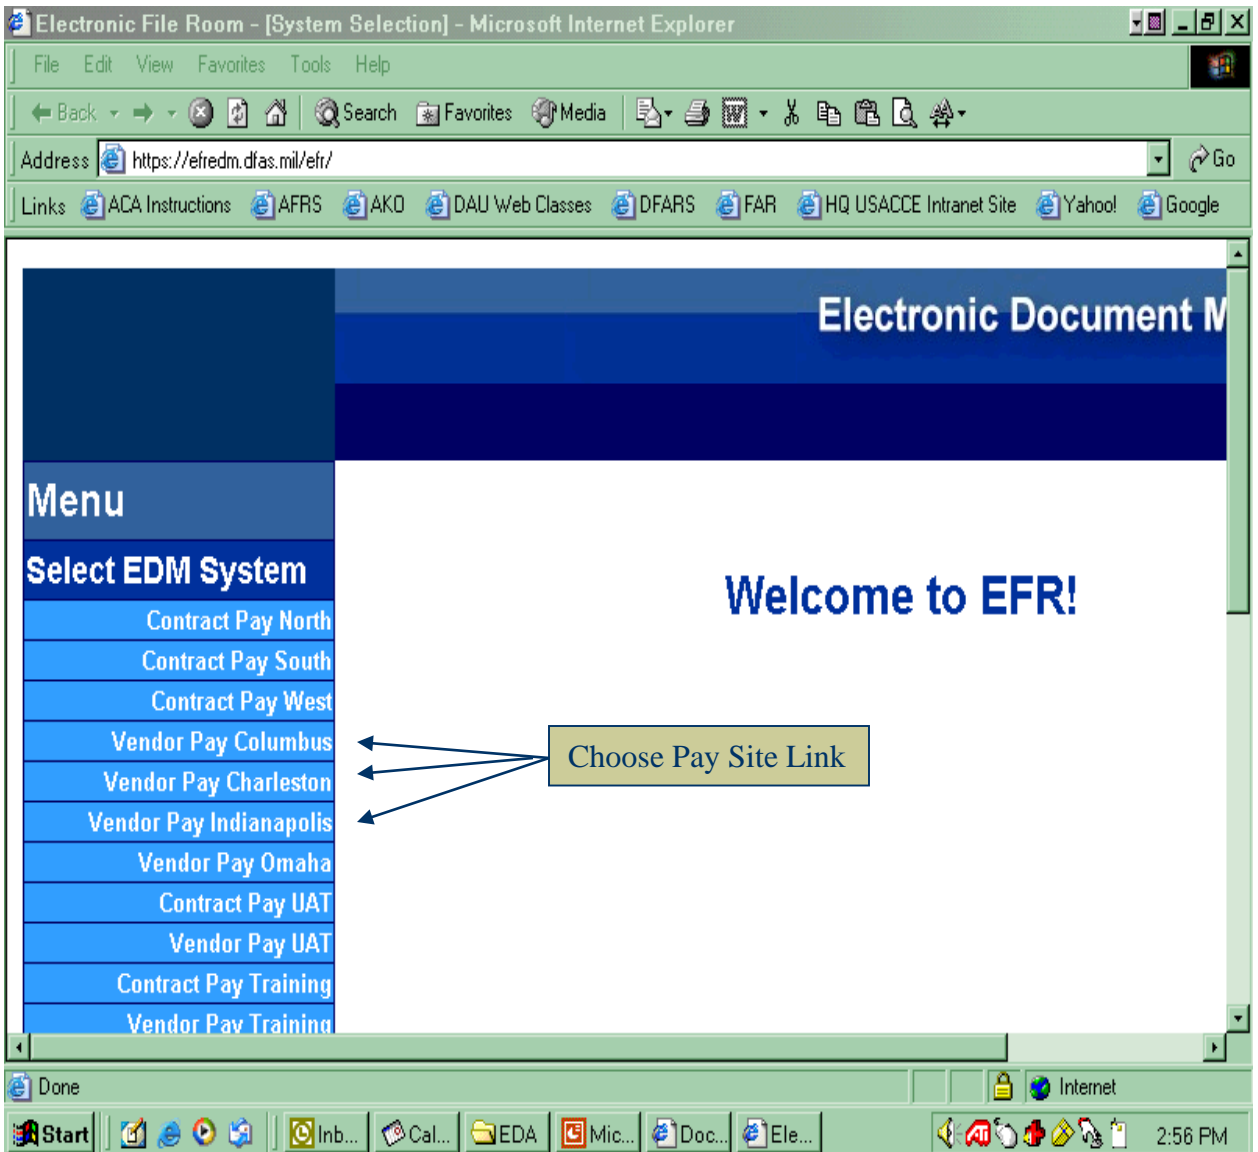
Electronic File Room - [System Selection] - Microsoft Internet Explorer

File Edit View Favorites Tools Help

Back Search Favorites Media

Address https://efredm.dfas.mil/efr/ Go

Links ACA Instructions AFRS AKO DAU Web Classes DFARS FAR HQ USACCE Intranet Site Yahoo! Google

Electronic Document M

Menu

Select EDM System

Contract Pay North
Contract Pay South
Contract Pay West
Vendor Pay Columbus
Vendor Pay Charleston
Vendor Pay Indianapolis
Vendor Pay Omaha
Contract Pay UAT
Vendor Pay UAT
Contract Pay Training
Vendor Pay Training

Welcome to EFR!

Choose Pay Site Link

Done Internet

Start Inb... Cal... EDA Mic... Doc... Ele... 2:56 PM